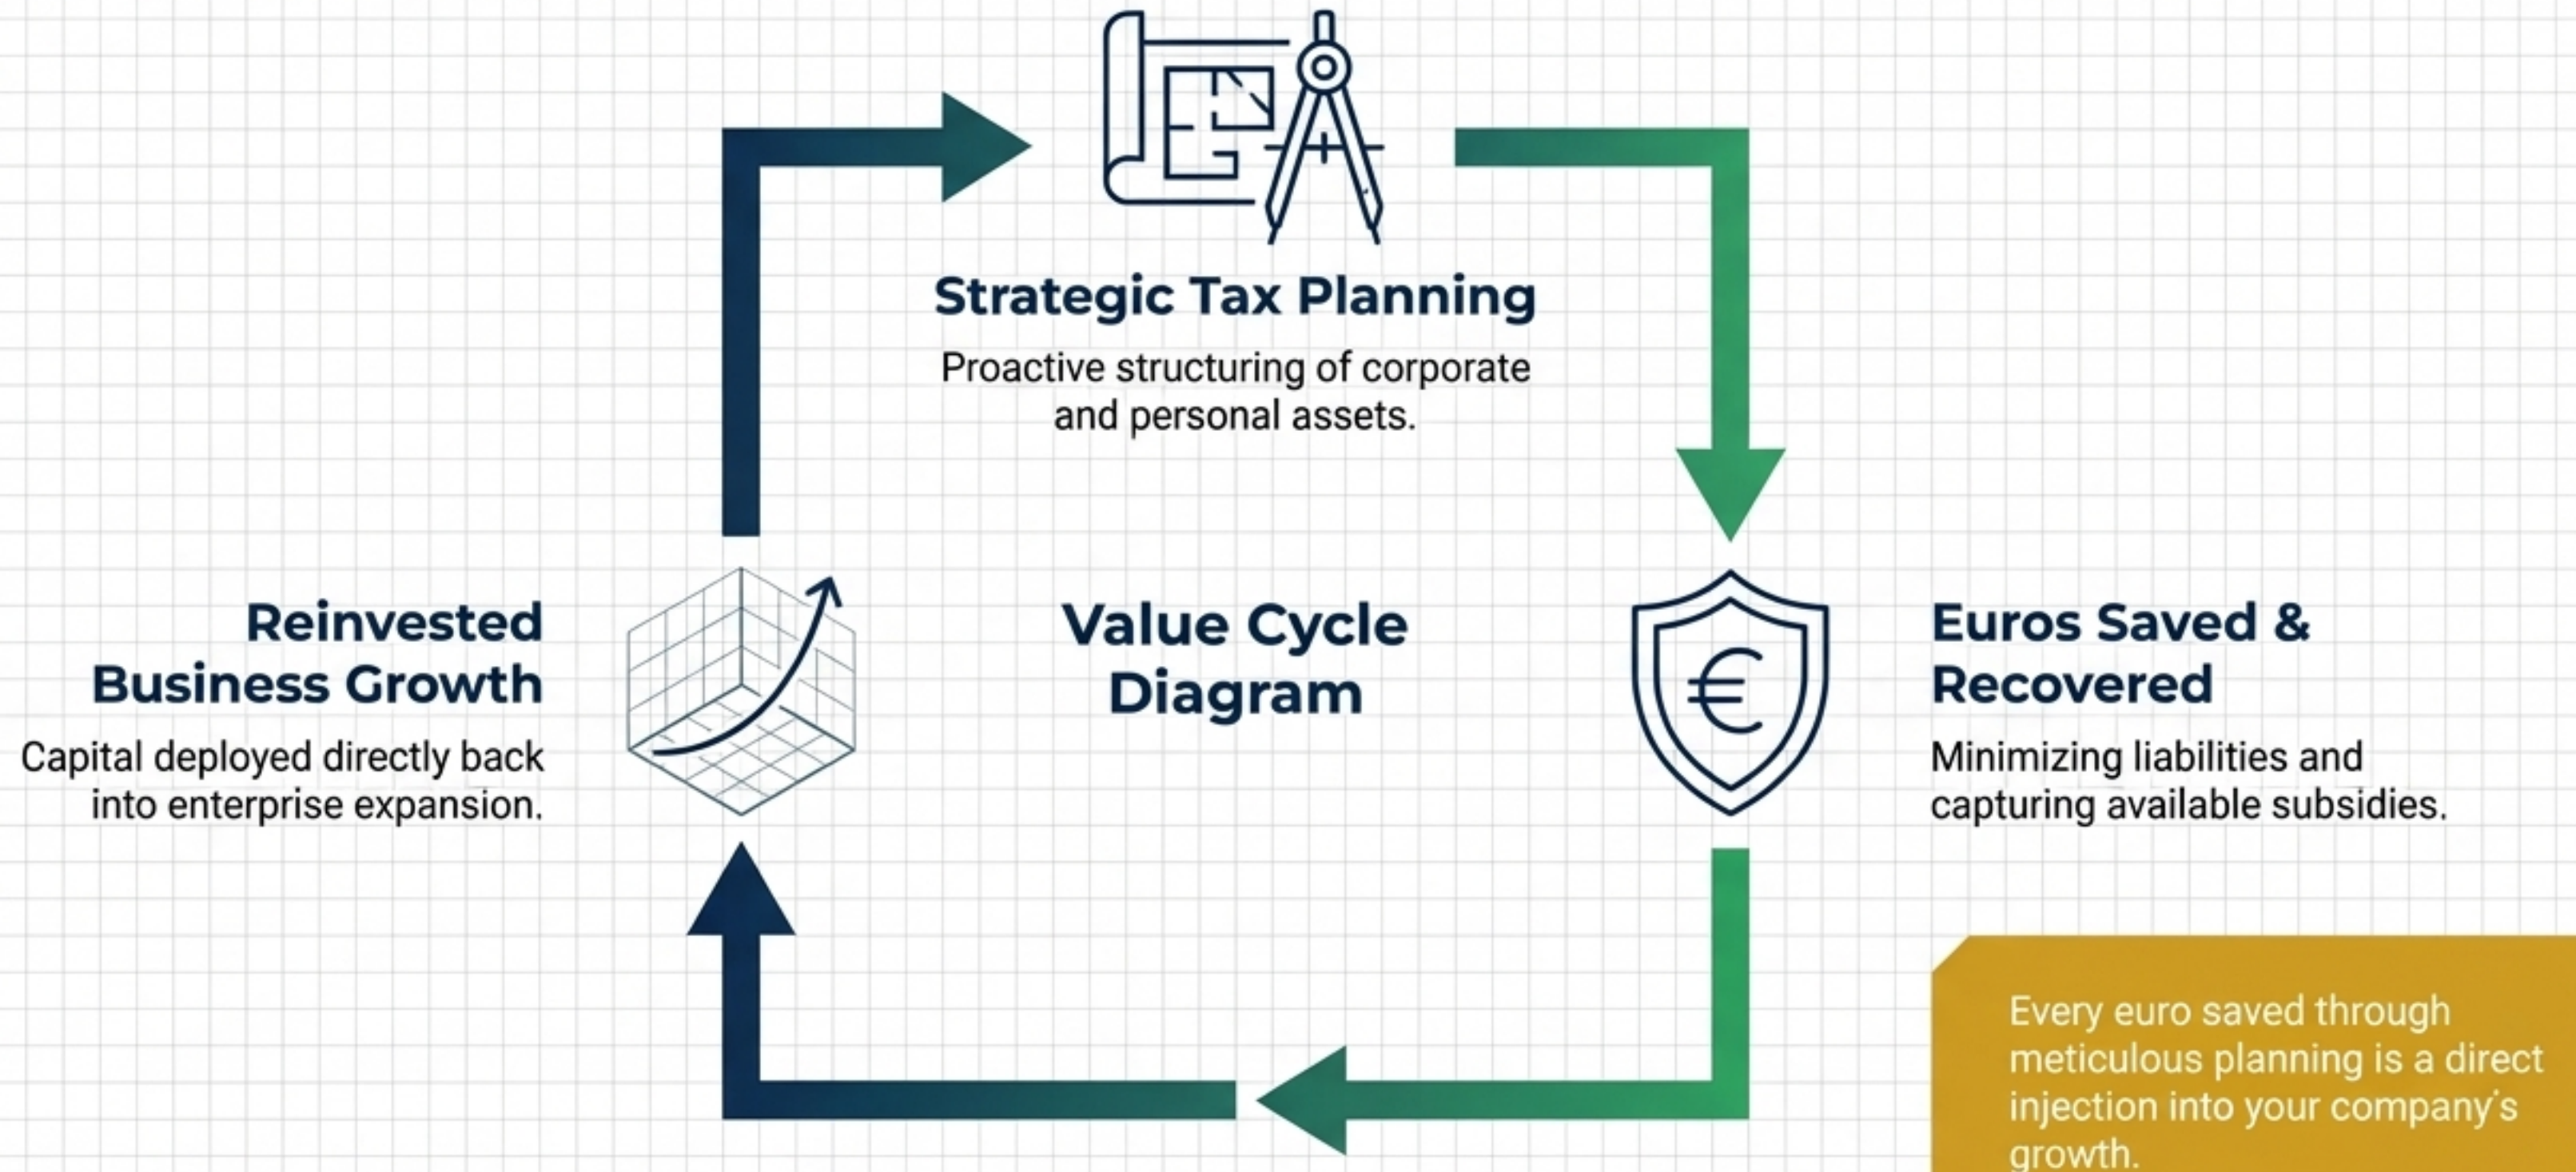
Strategic Tax Planning

Proactive structuring of corporate and personal assets.

Reinvested Business Growth

Capital deployed directly back into enterprise expansion.

Value Cycle Diagram

Euros Saved & Recovered

Minimizing liabilities and capturing available subsidies.

Every euro saved through meticulous planning is a direct injection into your company's growth.